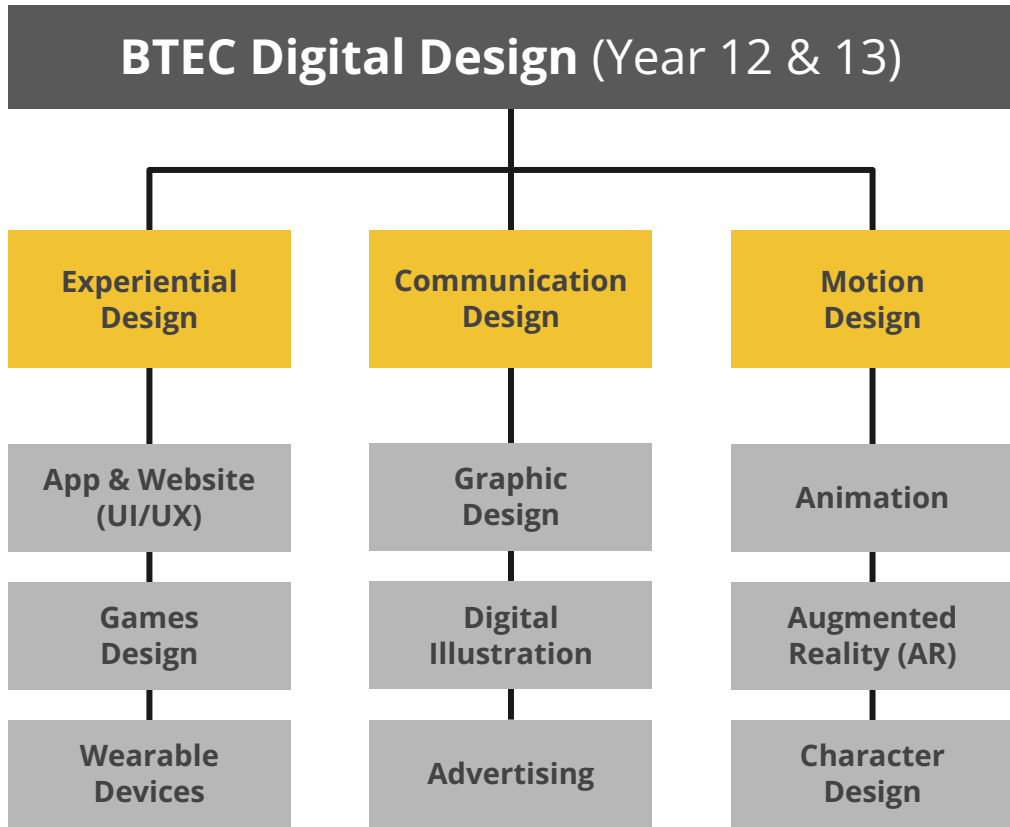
BTEC Digital Design (Year 12 & 13)

Experiential Design

Communication Design

Motion Design

App & Website (UI/UX)

Games Design

Wearable Devices

Graphic Design

Digital Illustration

Advertising

Animation

Augmented Reality (AR)

Character Design